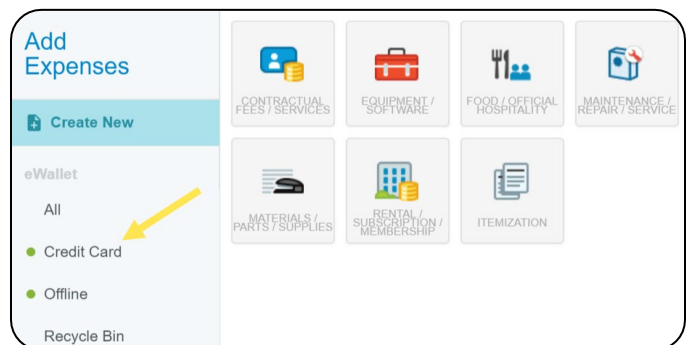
Add Expenses

Create New

eWallet

All

Credit Card

Offline

Recycle Bin

CONTRACTUAL FEES / SERVICES

EQUIPMENT / SOFTWARE

FOOD / OFFICIAL HOSPITALITY

MAINTENANCE / REPAIR / SERVICE

MATERIALS / PARTS / SUPPLIES

RENTAL / SUBSCRIPTION / MEMBERSHIP

ITEMIZATION